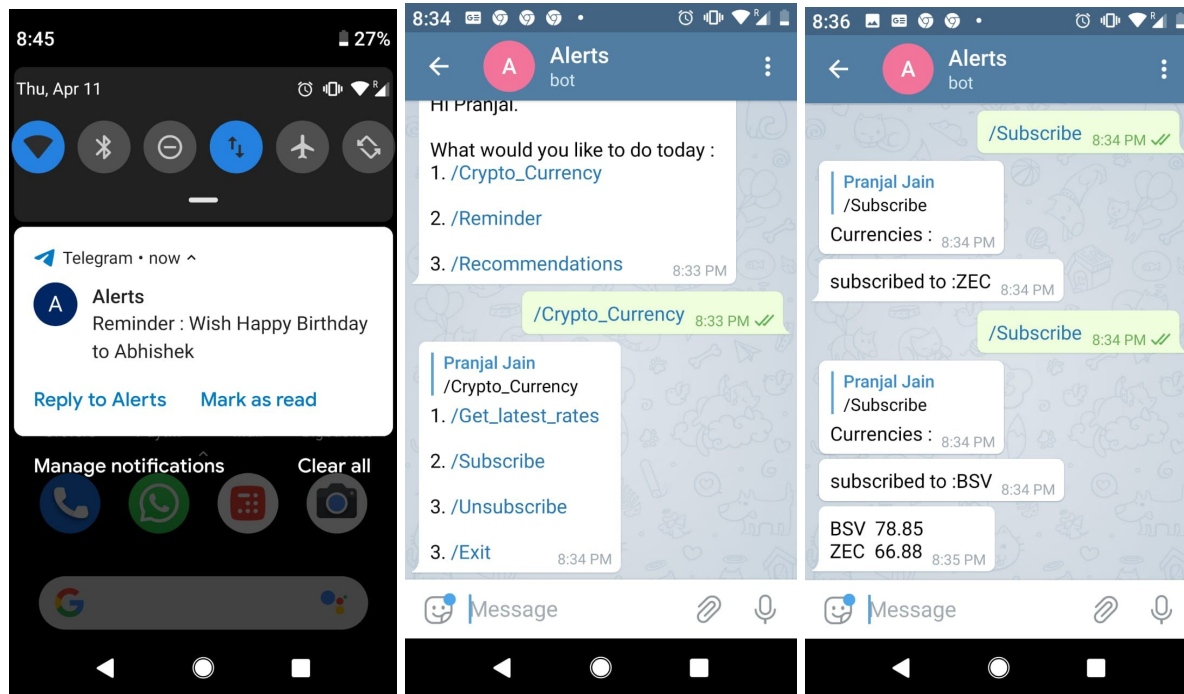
8:45
27%

Thu, Apr 11

Telegram • now

A
Alerts
Reminder : Wish Happy Birthday to Abhishek

Reply to Alerts Mark as read

Manage notifications Clear all

8:34

A
Alerts
bot

Hi Pranjal.

What would you like to do today :
1. /Crypto_Currency

2. /Reminder

3. /Recommendations 8:33 PM

/Crypto_Currency 8:33 PM

Pranjal Jain
/Crypto_Currency
1. /Get_latest_rates

2. /Subscribe

3. /Unsubscribe

3. /Exit 8:34 PM

Message

8:36

A
Alerts
bot

/Subscribe 8:34 PM

Pranjal Jain
/Subscribe
Currencies : 8:34 PM

subscribed to :ZEC 8:34 PM

/Subscribe 8:34 PM

Pranjal Jain
/Subscribe
Currencies : 8:34 PM

subscribed to :BSV 8:34 PM

BSV 78.85
ZEC 66.88 8:35 PM

Message